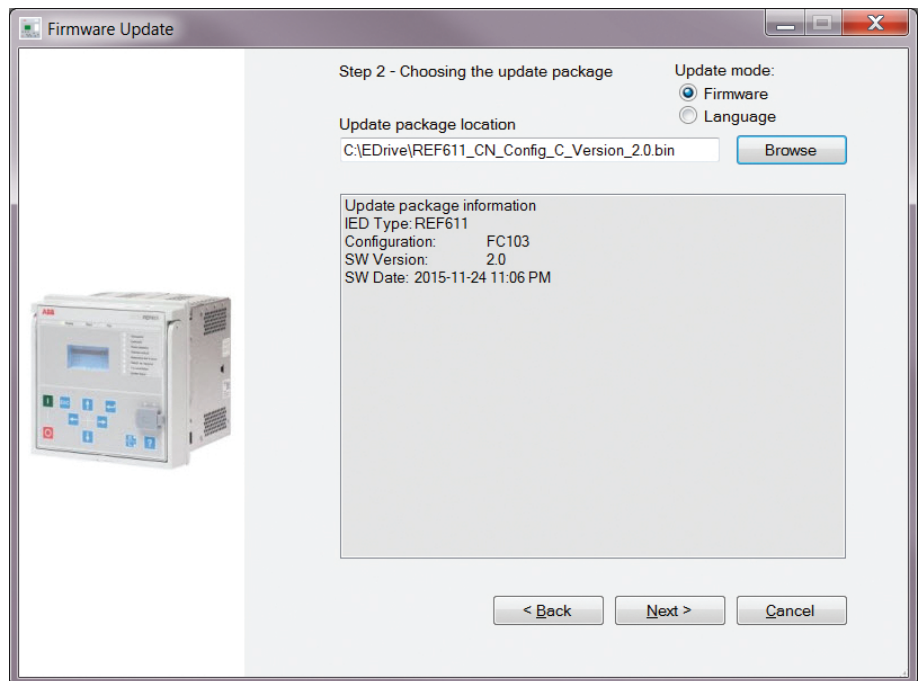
Firmware Update

Step 2 - Choosing the update package

Update mode:
Firmware
Language

Update package location
C:\EDrive\REF611_CN_Config_C_Version_2.0.bin
Browse

Update package information
IED Type: REF611
Configuration: FC103
SW Version: 2.0
SW Date: 2015-11-24 11:06 PM

< Back
Next >
Cancel